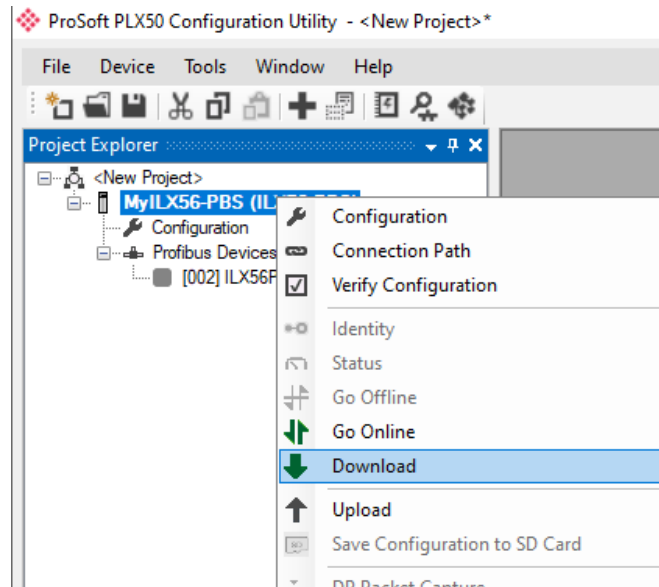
ProSoft PLX50 Configuration Utility - <New Project>*

File Device Tools Window Help

Project Explorer

<New Project>
MyILX56-PBS (IL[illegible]
Configuration
Profibus Devices
[002] ILX56P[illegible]

Configuration
Connection Path
Verify Configuration
Identity
Status
Go Offline
Go Online
Download
Upload
Save Configuration to SD Card
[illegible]